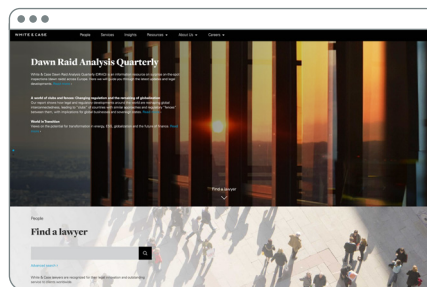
WHITE & CASE People Services Insights Resources About Us Careers

Dawn Raid Analysis Quarterly

White & Case Dawn Raid Analysis Quarterly (DRAQ) is an information resource on trends on-the-spot inspections taken place across Europe. Here we will guide you through the latest analysis and legal developments. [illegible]

A world of risks and forces: Changing regulation and the recasting of globalization
Our report shows how legal and regulatory developments around the world are reshaping global interconnectedness, leading to "blocs" of countries with similar approaches and regulatory "fences" between them, with implications for global businesses and sovereign states. Read more

World in Transition
Views on the potential for transformation in energy, ESG, globalization and the future of finance. Read more

Find a lawyer

People

Find a lawyer

Advanced search

White & Case lawyers are recognized for their legal innovation and outstanding service to clients worldwide.